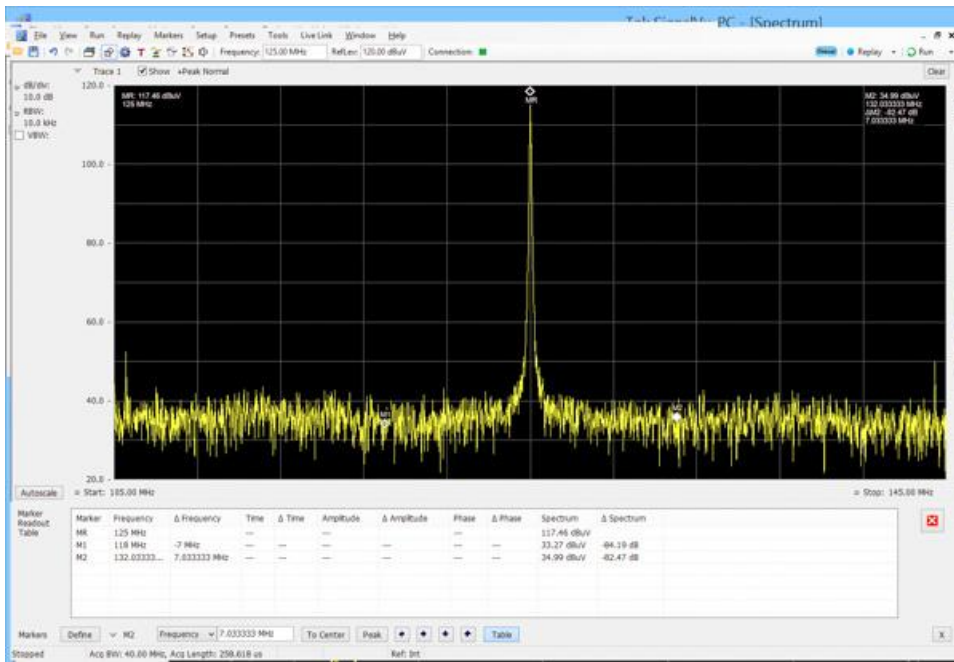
Tek SignalVu-PC - [Spectrum]

File View Run Replay Markers Setup Presets Tools Live Link Window Help

Frequency: 125.00 MHz RefLev: 120.00 dBuV Connection:

Replay Run

Trace 1 Show +Peak Normal Clear

dB/div: 10.0 dB
RBW: 10.0 kHz
VBW:

120.0
100.0
80.0
60.0
40.0
20.0

MR: 117.46 dBuV
125 MHz

M2: 34.99 dBuV
132.033333 MHz
ΔM2: -82.47 dB
7.033333 MHz

MR
M1
M2

Autoscale Start: 105.00 MHz Stop: 145.00 MHz

Marker Readout Table

| Marker | Frequency | Δ Frequency | Time | Δ Time | Amplitude | Δ Amplitude | Phase | Δ Phase | Spectrum | Δ Spectrum |
|---|---|---|---|---|---|---|---|---|---|---|
| MR | 125 MHz | --- | --- | | --- | | --- | | 117.46 dBuV | |
| M1 | 118 MHz | -7 MHz | --- | --- | --- | --- | --- | --- | 33.27 dBuV | -84.19 dB |
| M2 | 132.03333... | 7.033333 MHz | --- | --- | --- | --- | --- | --- | 34.99 dBuV | -82.47 dB |

Markers Define M2 Frequency 7.033333 MHz To Center Peak Table

Stopped Acq BW: 40.00 MHz, Acq Length: 258.618 us Ref: Int